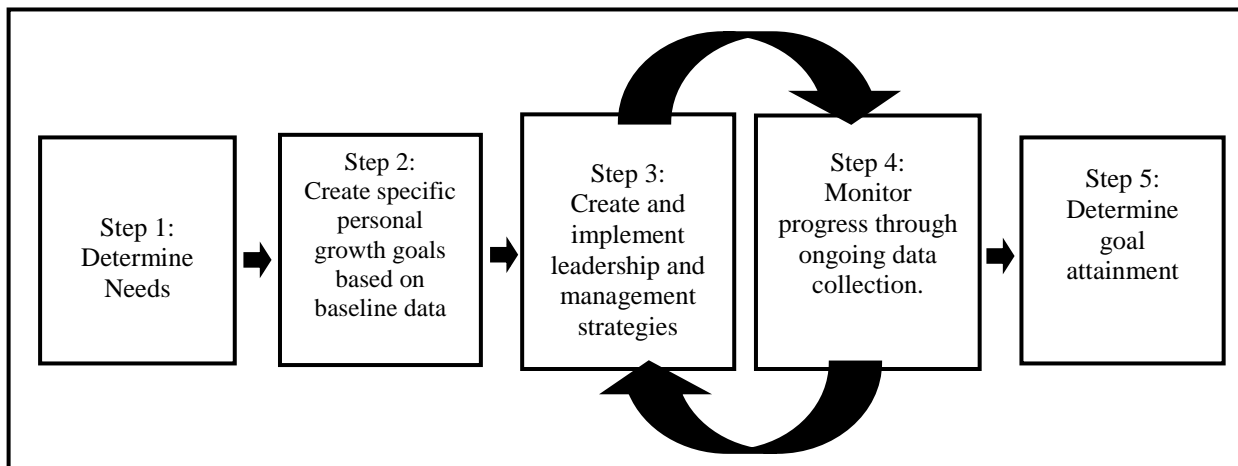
Step 1: Determine Needs

Step 2: Create specific personal growth goals based on baseline data

Step 3: Create and implement leadership and management strategies

Step 4: Monitor progress through ongoing data collection.

Step 5: Determine goal attainment